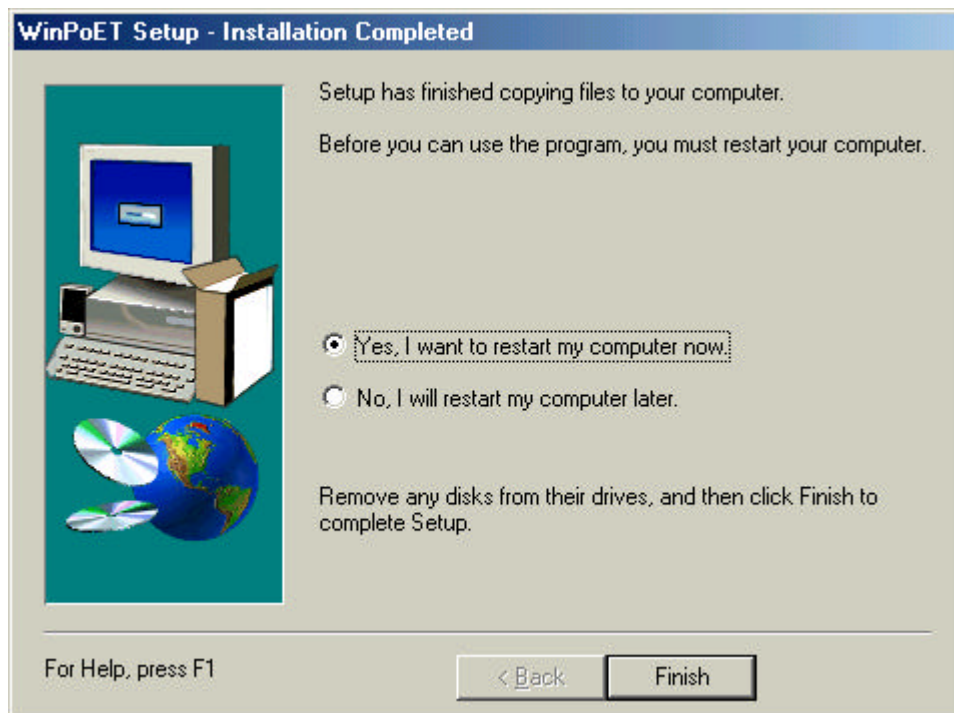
WinPoET Setup - Installation Completed

Setup has finished copying files to your computer.

Before you can use the program, you must restart your computer.

Yes, I want to restart my computer now.

No, I will restart my computer later.

Remove any disks from their drives, and then click Finish to complete Setup.

For Help, press F1

< Back

Finish